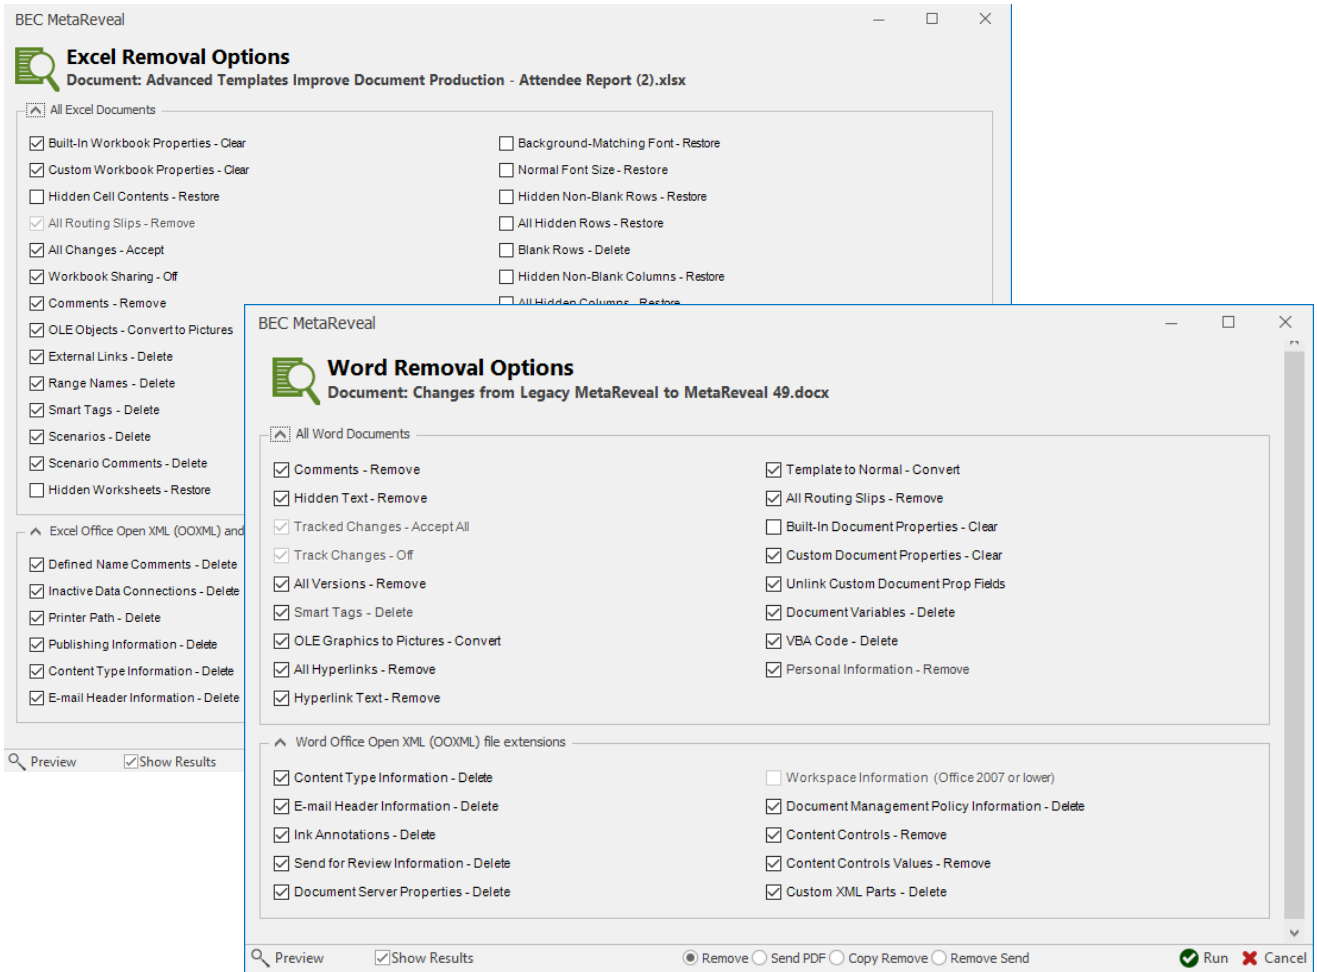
BEC MetaReveal

Excel Removal Options
Document: Advanced Templates Improve Document Production - Attendee Report (2).xlsx

All Excel Documents

Built-In Workbook Properties - Clear
Custom Workbook Properties - Clear
Hidden Cell Contents - Restore
All Routing Slips - Remove
All Changes - Accept
Workbook Sharing - Off
Comments - Remove
OLE Objects - Convert to Pictures
External Links - Delete
Range Names - Delete
Smart Tags - Delete
Scenarios - Delete
Scenario Comments - Delete
Hidden Worksheets - Restore

Background-Matching Font - Restore
Normal Font Size - Restore
Hidden Non-Blank Rows - Restore
All Hidden Rows - Restore
Blank Rows - Delete
Hidden Non-Blank Columns - Restore
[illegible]

Excel Office Open XML (OOXML) and

Defined Name Comments - Delete
Inactive Data Connections - Delete
Printer Path - Delete
Publishing Information - Delete
Content Type Information - Delete
E-mail Header Information - Delete

Preview Show Results

BEC MetaReveal

Word Removal Options
Document: Changes from Legacy MetaReveal to MetaReveal 49.docx

All Word Documents

Comments - Remove
Hidden Text - Remove
Tracked Changes - Accept All
Track Changes - Off
All Versions - Remove
Smart Tags - Delete
OLE Graphics to Pictures - Convert
All Hyperlinks - Remove
Hyperlink Text - Remove

Template to Normal - Convert
All Routing Slips - Remove
Built-In Document Properties - Clear
Custom Document Properties - Clear
Unlink Custom Document Prop Fields
Document Variables - Delete
VBA Code - Delete
Personal Information - Remove

Word Office Open XML (OOXML) file extensions

Content Type Information - Delete
E-mail Header Information - Delete
Ink Annotations - Delete
Send for Review Information - Delete
Document Server Properties - Delete

Workspace Information (Office 2007 or lower)
Document Management Policy Information - Delete
Content Controls - Remove
Content Controls Values - Remove
Custom XML Parts - Delete

Preview Show Results Remove Send PDF Copy Remove Remove Send Run Cancel